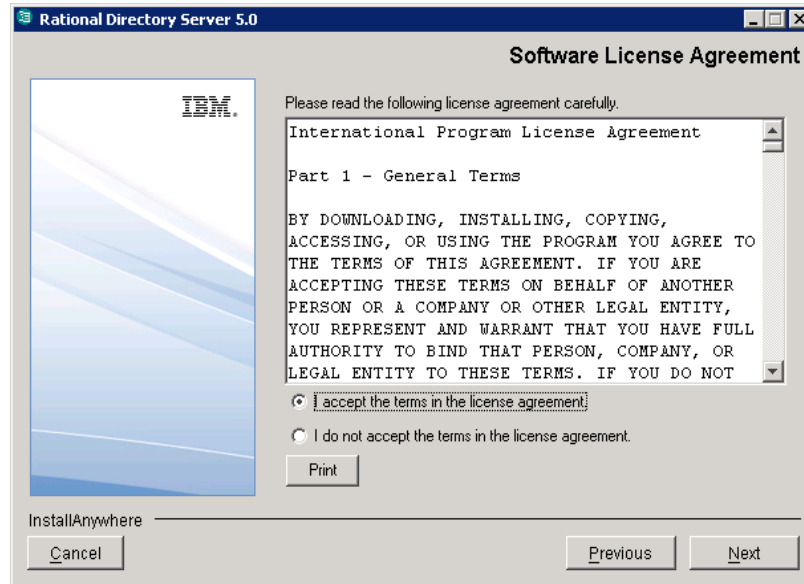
Rational Directory Server 5.0

Software License Agreement

IBM.

Please read the following license agreement carefully.

International Program License Agreement

Part 1 - General Terms

BY DOWNLOADING, INSTALLING, COPYING, ACCESSING, OR USING THE PROGRAM YOU AGREE TO THE TERMS OF THIS AGREEMENT. IF YOU ARE ACCEPTING THESE TERMS ON BEHALF OF ANOTHER PERSON OR A COMPANY OR OTHER LEGAL ENTITY, YOU REPRESENT AND WARRANT THAT YOU HAVE FULL AUTHORITY TO BIND THAT PERSON, COMPANY, OR LEGAL ENTITY TO THESE TERMS. IF YOU DO NOT

I accept the terms in the license agreement.

I do not accept the terms in the license agreement.

Print

InstallAnywhere

Cancel

Previous

Next